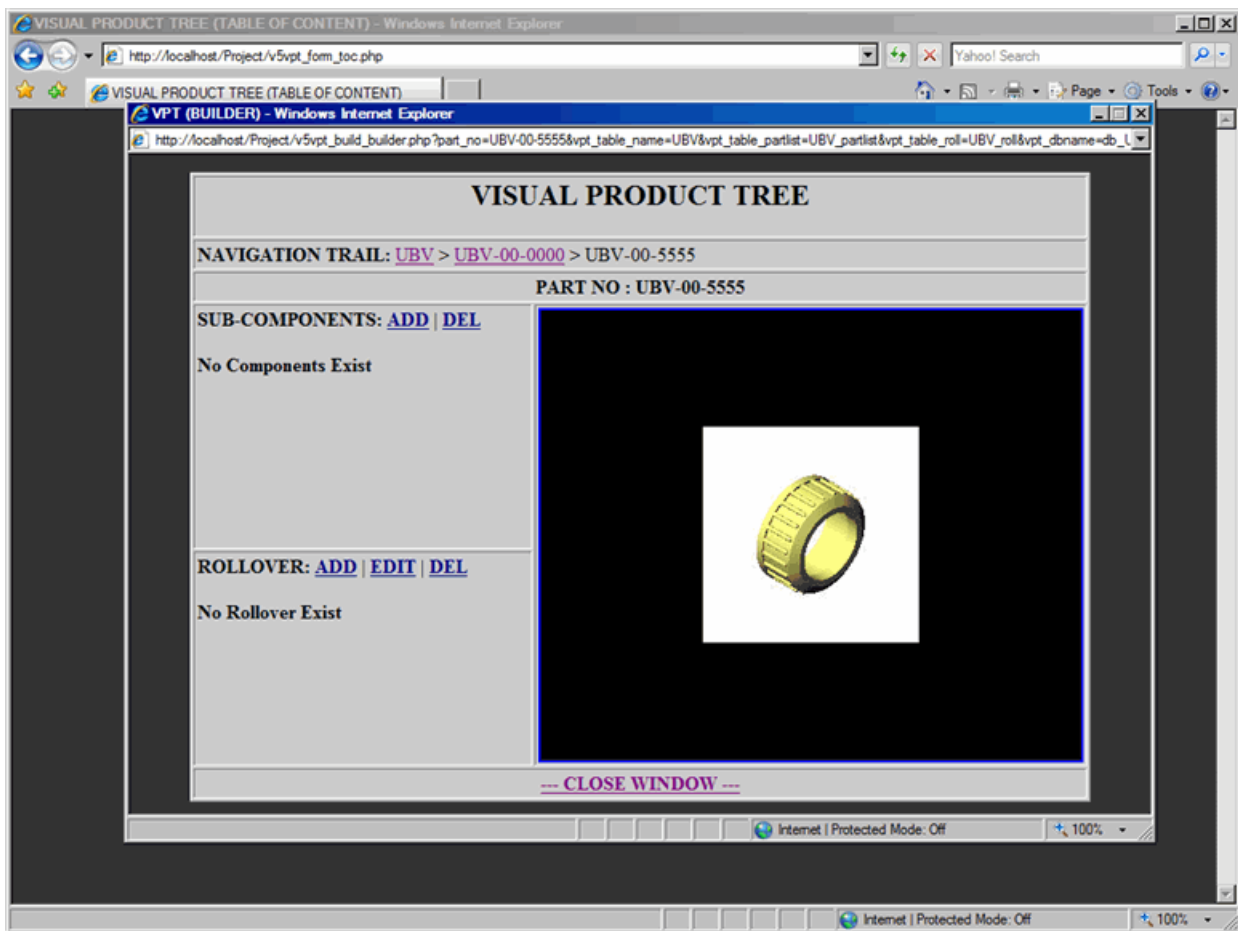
VISUAL PRODUCT TREE (TABLE OF CONTENT) - Windows Internet Explorer

http://localhost/Project/v5vpt_form_toc.php

Yahoo! Search

VISUAL PRODUCT TREE (TABLE OF CONTENT)

Page Tools

VPT (BUILDER) - Windows Internet Explorer

http://localhost/Project/v5vpt_build_builder.php?part_no=UBV-00-5555&vpt_table_name=UBV&vpt_table_partlist=UBV_partlist&vpt_table_roll=UBV_roll&vpt_dbname=db_U

VISUAL PRODUCT TREE

NAVIGATION TRAIL: UBV > UBV-00-0000 > UBV-00-5555

PART NO : UBV-00-5555

SUB-COMPONENTS: ADD | DEL

No Components Exist

ROLLOVER: ADD | EDIT | DEL

No Rollover Exist

--- CLOSE WINDOW ---

Internet | Protected Mode: Off

100%

Internet | Protected Mode: Off

100%